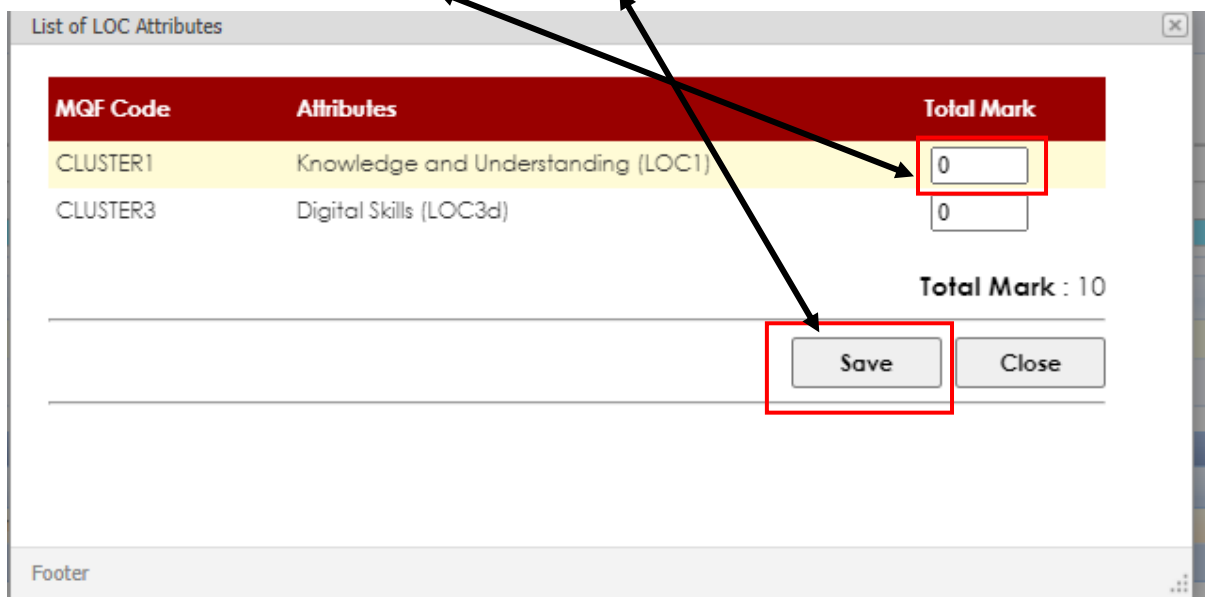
List of LOC Attributes

| MQF Code | Attributes | Total Mark |
|---|---|---|
| CLUSTER1 | Knowledge and Understanding (LOC1) | 0 |
| CLUSTER3 | Digital Skills (LOC3d) | 0 |

Total Mark : 10

Save Close

Footer